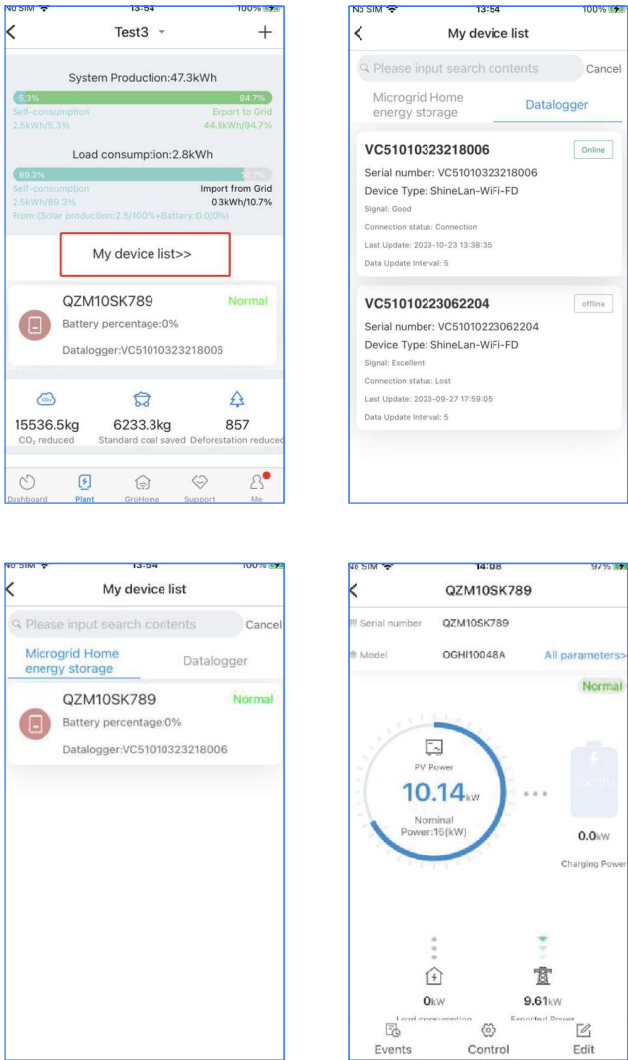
No SIM 13:54 100%

Test3

System Production:47.3kWh

5.3% 94.7%

Self-consumption Export to Grid

2.5kWh/5.3% 44.8kWh/94.7%

Load consumption:2.8kWh

89.3% 10.7%

Self-consumption Import from Grid

2.5kWh/89.3% 0.3kWh/10.7%

From:(Solar production:2.5/100%+Battery:0.0/0%)

My device list>>

QZM10SK789 Normal

Battery percentage:0%

Datalogger:VC51010323218006

15536.5kg $CO_2$ reduced

6233.3kg Standard coal saved

857 Deforestation reduced

Dashboard Plant GroHome Support Me

No SIM 13:54 100%

My device list

Please input search contents Cancel

Microgrid Home energy storage Datalogger

VC51010323218006 Online

Serial number: VC51010323218006

Device Type: ShineLan-WiFi-FD

Signal: Good

Connection status: Connection

Last Update: 2023-10-23 13:38:35

Data Update Interval: 5

VC51010223062204 offline

Serial number: VC51010223062204

Device Type: ShineLan-WiFi-FD

Signal: Excellent

Connection status: Lost

Last Update: 2023-09-27 17:59:05

Data Update Interval: 5

No SIM 13:54 100%

My device list

Please input search contents Cancel

Microgrid Home energy storage Datalogger

QZM10SK789 Normal

Battery percentage:0%

Datalogger:VC51010323218006

No SIM 14:08 97%

QZM10SK789

Serial number QZM10SK789

Model OGHI10048A All parameters>

Normal

PV Power

10.14kW

Nominal Power:15(kW)

0.0kW

Charging Power

0kW

Load consumption

9.61kW

Exported Power

Events Control Edit